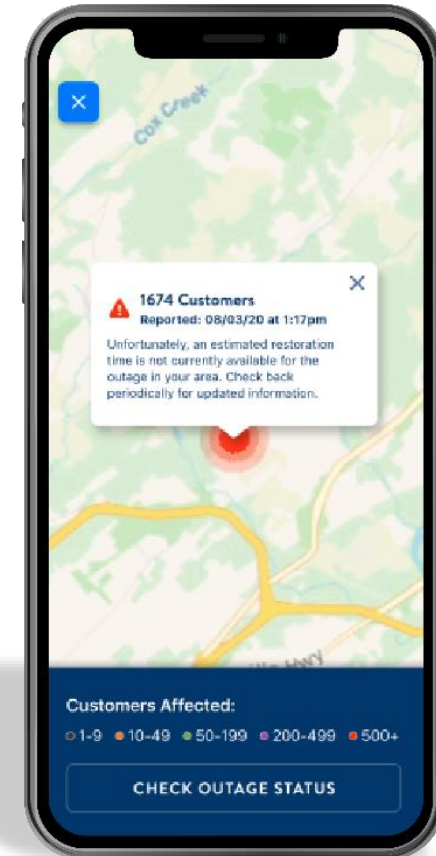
Cox Creek

1674 Customers
Reported: 08/03/20 at 1:17pm

Unfortunately, an estimated restoration time is not currently available for the outage in your area. Check back periodically for updated information.

Customers Affected:
1-9 10-49 50-199 200-499 500+

CHECK OUTAGE STATUS